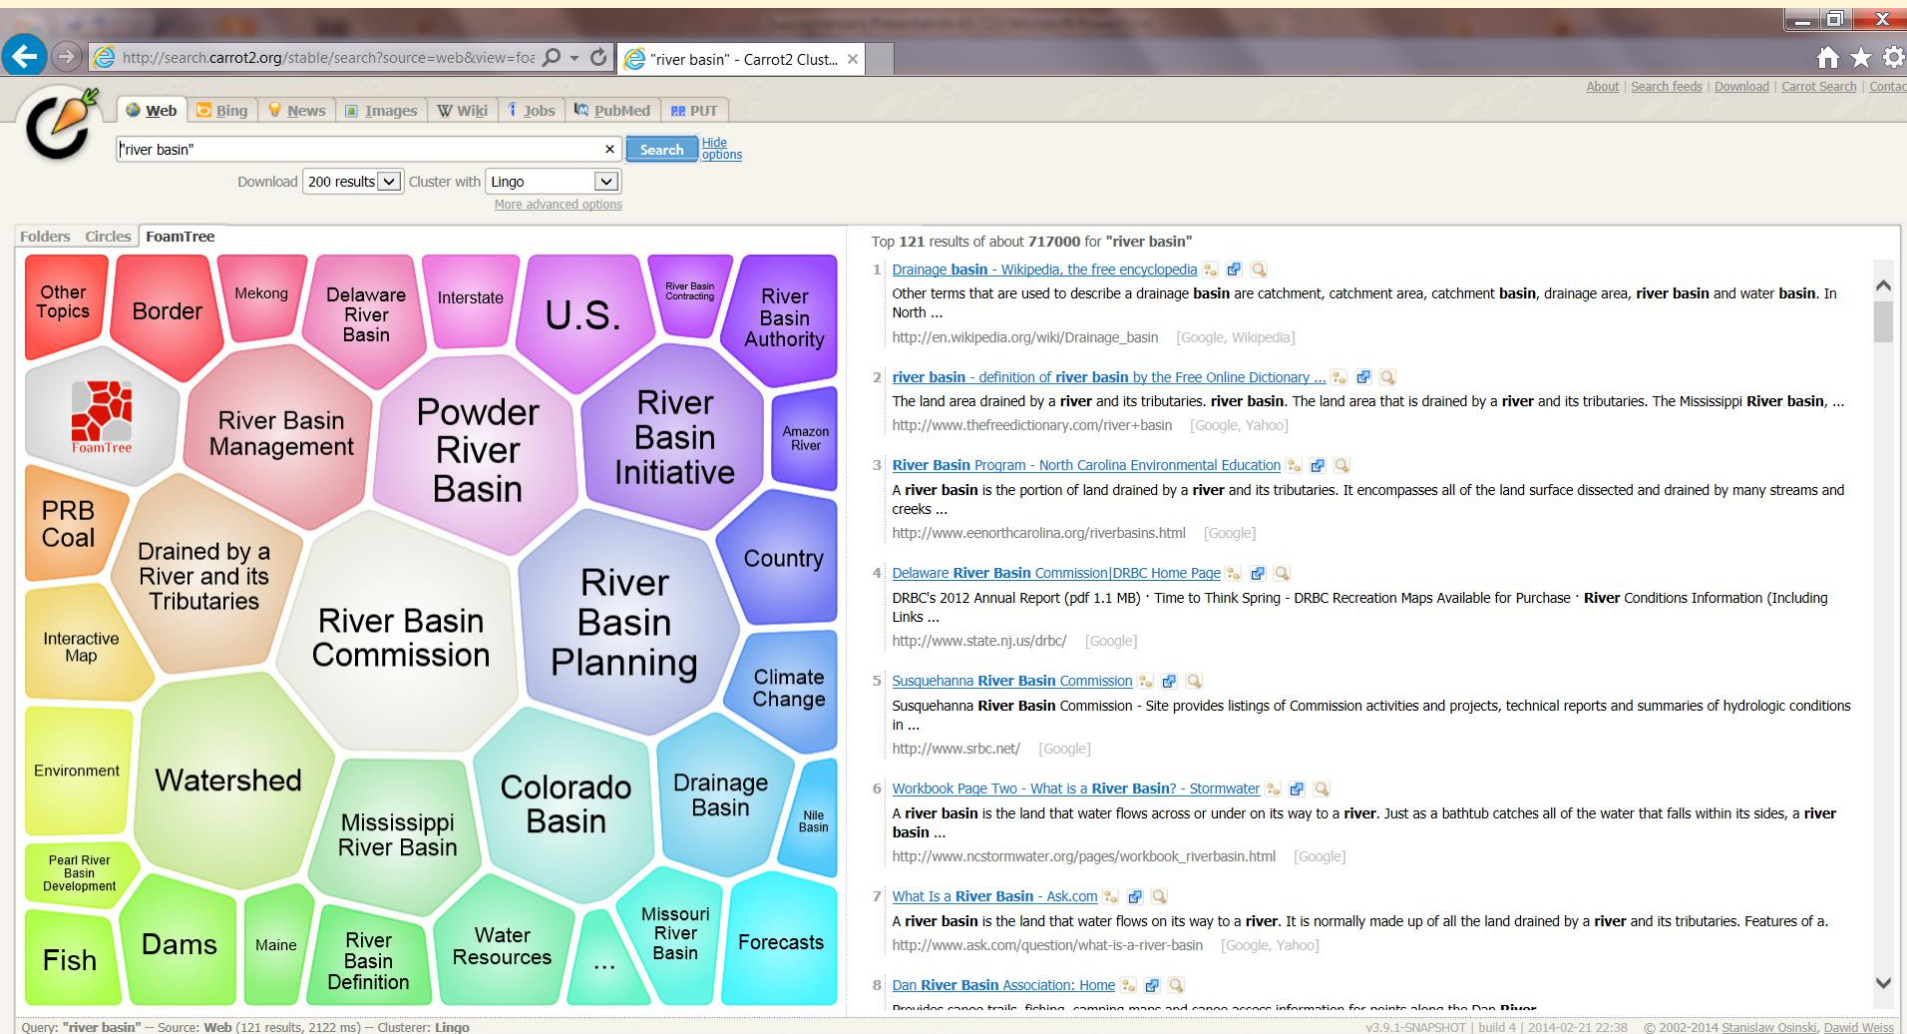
http://search.carrot2.org/stable/search?source=web&view=foa
"river basin" - Carrot2 Clust...

About | Search feeds | Download | Carrot Search | Contac

Web | Bing | News | Images | Wiki | Jobs | PubMed | PUT

"river basin"
Search
Hide options
Download 200 results Cluster with Lingo
More advanced options

Folders Circles FoamTree

Other Topics
Border
Mekong
Delaware River Basin
Interstate
U.S.
River Basin Contracting
River Basin Authority
FoamTree
River Basin Management
Powder River Basin
River Basin Initiative
Amazon River
PRB Coal
Drained by a River and its Tributaries
Country
River Basin Commission
River Basin Planning
Interactive Map
Climate Change
Environment
Watershed
Colorado Basin
Drainage Basin
Mississippi River Basin
Nile Basin
Pearl River Basin Development
Fish
Dams
Maine
River Basin Definition
Water Resources
...
Missouri River Basin
Forecasts

Top 121 results of about 717000 for "river basin"

1 Drainage basin - Wikipedia, the free encyclopedia
Other terms that are used to describe a drainage basin are catchment, catchment area, catchment basin, drainage area, river basin and water basin. In North ...
http://en.wikipedia.org/wiki/Drainage_basin [Google, Wikipedia]

2 river basin - definition of river basin by the Free Online Dictionary ...
The land area drained by a river and its tributaries. river basin. The land area that is drained by a river and its tributaries. The Mississippi River basin, ...
http://www.thefreedictionary.com/river+basin [Google, Yahoo]

3 River Basin Program - North Carolina Environmental Education
A river basin is the portion of land drained by a river and its tributaries. It encompasses all of the land surface dissected and drained by many streams and creeks ...
http://www.eenorthcarolina.org/riverbasins.html [Google]

4 Delaware River Basin Commission|DRBC Home Page
DRBC's 2012 Annual Report (pdf 1.1 MB) · Time to Think Spring - DRBC Recreation Maps Available for Purchase · River Conditions Information (Including Links ...
http://www.state.nj.us/drbc/ [Google]

5 Susquehanna River Basin Commission
Susquehanna River Basin Commission - Site provides listings of Commission activities and projects, technical reports and summaries of hydrologic conditions in ...
http://www.srbc.net/ [Google]

6 Workbook Page Two - What is a River Basin? - Stormwater
A river basin is the land that water flows across or under on its way to a river. Just as a bathtub catches all of the water that falls within its sides, a river basin ...
http://www.ncstormwater.org/pages/workbook_riverbasin.html [Google]

7 What Is a River Basin - Ask.com
A river basin is the land that water flows on its way to a river. It is normally made up of all the land drained by a river and its tributaries. Features of a.
http://www.ask.com/question/what-is-a-river-basin [Google, Yahoo]

8 Dan River Basin Association: Home
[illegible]

Query: "river basin" -- Source: Web (121 results, 2122 ms) -- Clusterer: Lingo
v3.9.1-SNAPSHOT | build 4 | 2014-02-21 22:38 © 2002-2014 Stanislaw Osinski, Dawid Weiss